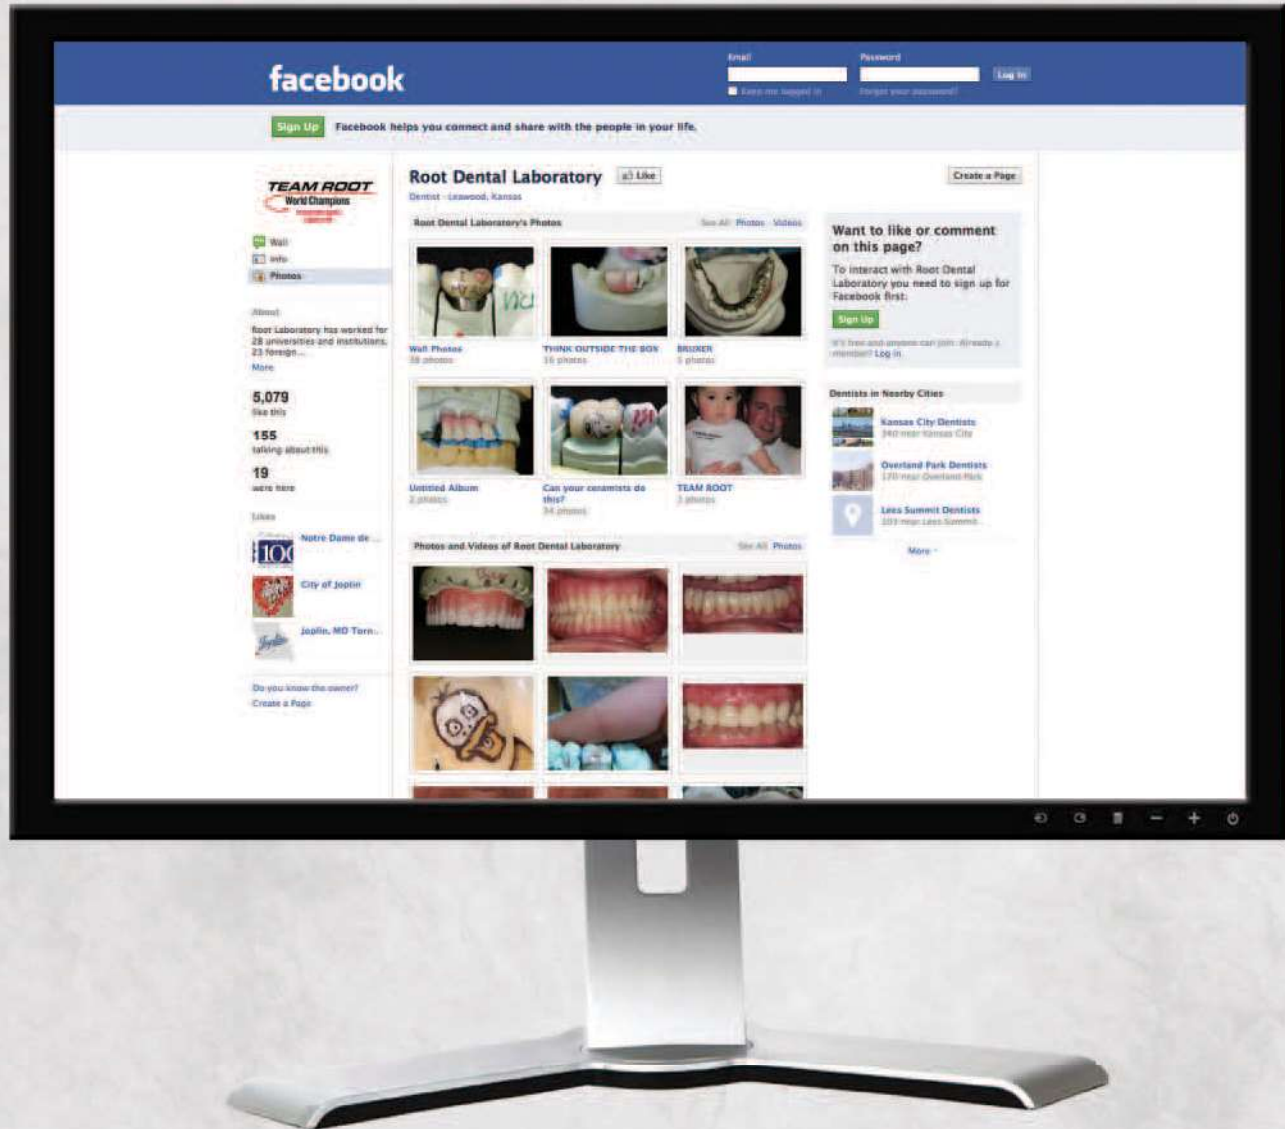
facebook

Email
Password
Log In
Keep me logged in
Forgot your password?

Sign Up
Facebook helps you connect and share with the people in your life.

TEAM ROOT
World Champions

Wall
Info
Photos

About
Root Laboratory has worked for 28 universities and institutions, 23 foreign...
More

5,079
like this

155
talking about this

19
were here

Likes

Notre Dame de ...
City of Joplin
Joplin, MO Torn...

Do you know the owner?
Create a Page

Root Dental Laboratory
Like
Dentist · Leawood, Kansas

Create a Page

Root Dental Laboratory's Photos
See All · Photos · Videos

Wall Photos
38 photos

THINK OUTSIDE THE BOX
16 photos

BRUXER
5 photos

Untitled Album
2 photos

Can your ceramists do this?
34 photos

TEAM ROOT
3 photos

Photos and Videos of Root Dental Laboratory
See All · Photos

Want to like or comment on this page?
To interact with Root Dental Laboratory you need to sign up for Facebook first.
Sign Up
It's free and anyone can join. Already a member? Log In

Dentists in Nearby Cities

Kansas City Dentists
340 near Kansas City

Overland Park Dentists
170 near Overland Park

Lees Summit Dentists
103 near Lees Summit

More